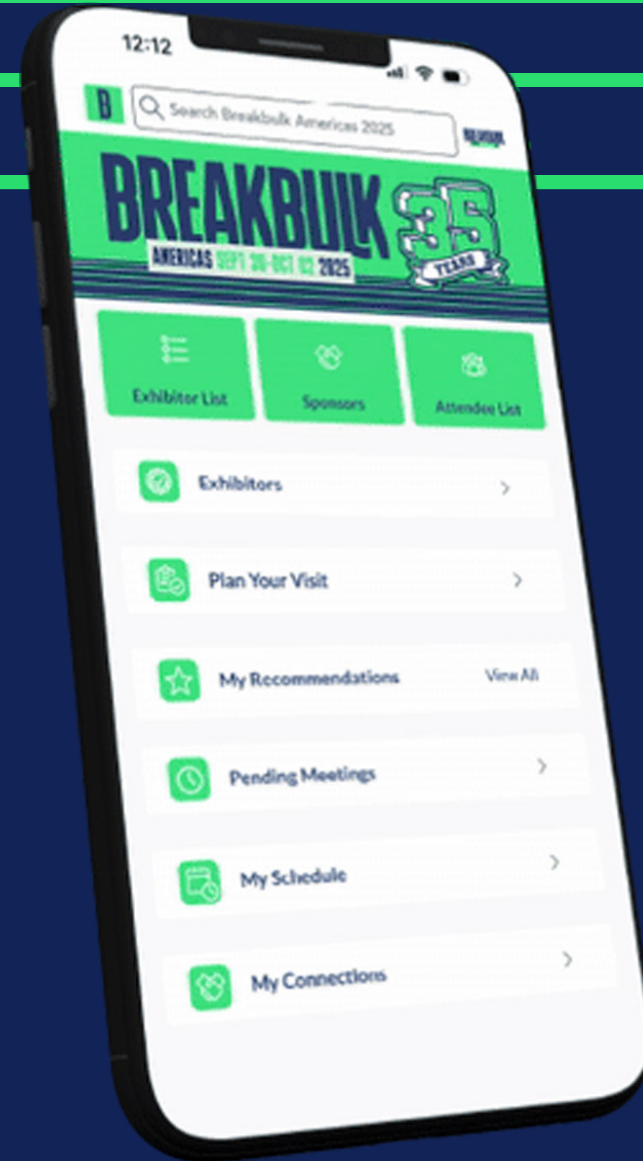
12:12

B

Search Breakbulk Americas 2025

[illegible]

BREAKBULK

AMERICAS SEPT 30-OCT 02 2025

35 YEARS

Exhibitor List

Sponsors

Attendee List

Exhibitors

Plan Your Visit

My Recommendations

View All

Pending Meetings

My Schedule

My Connections